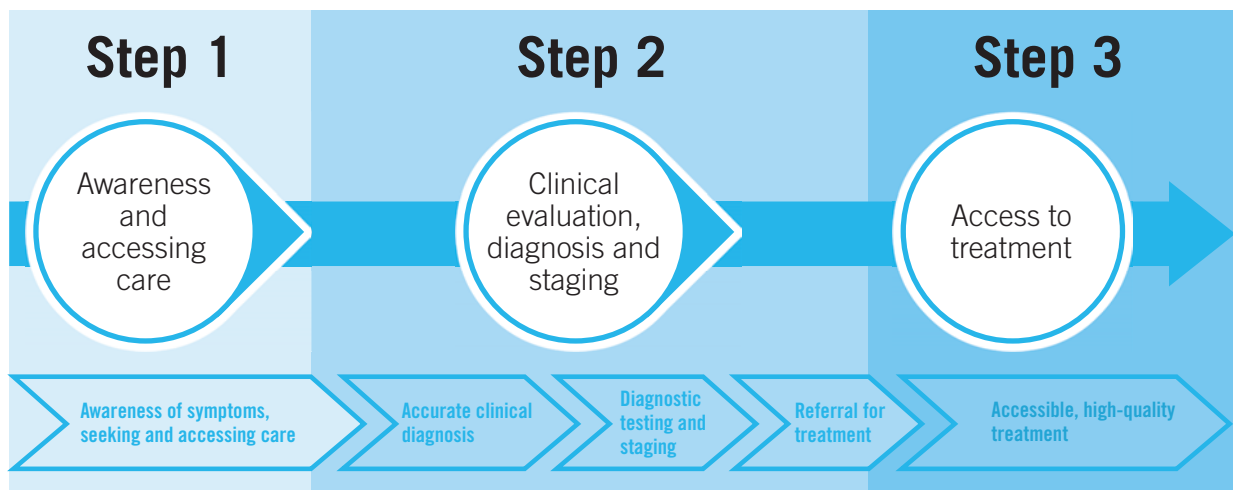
Step 1

Step 2

Step 3

Awareness and accessing care

Clinical evaluation, diagnosis and staging

Access to treatment

Awareness of symptoms, seeking and accessing care

Accurate clinical diagnosis

Diagnostic testing and staging

Referral for treatment

Accessible, high-quality treatment